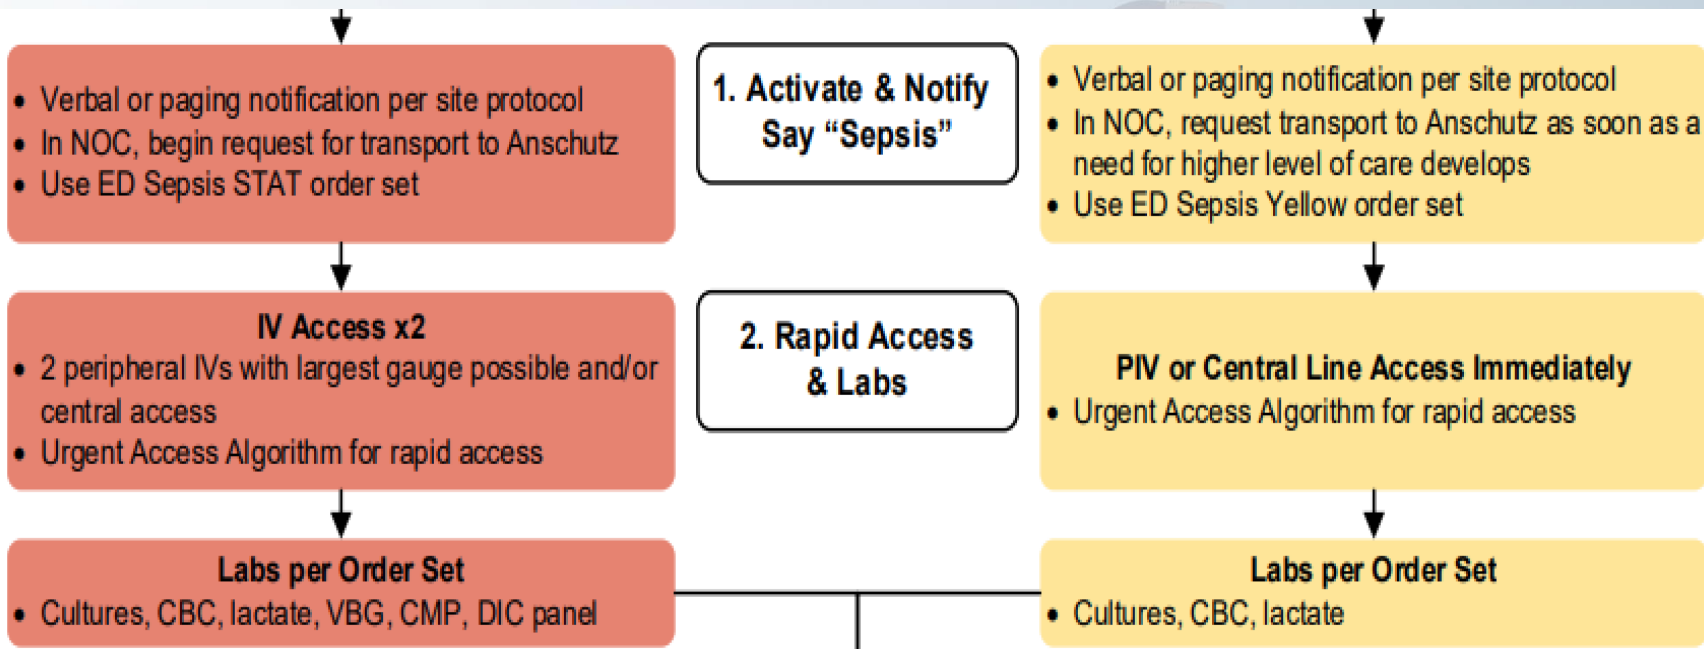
• Verbal or paging notification per site protocol
• In NOC, begin request for transport to Anschutz
• Use ED Sepsis STAT order set

1. Activate & Notify
Say “Sepsis”

• Verbal or paging notification per site protocol
• In NOC, request transport to Anschutz as soon as a need for higher level of care develops
• Use ED Sepsis Yellow order set

IV Access x2
• 2 peripheral IVs with largest gauge possible and/or central access
• Urgent Access Algorithm for rapid access

2. Rapid Access
& Labs

PIV or Central Line Access Immediately
• Urgent Access Algorithm for rapid access

Labs per Order Set
• Cultures, CBC, lactate, VBG, CMP, DIC panel

Labs per Order Set
• Cultures, CBC, lactate